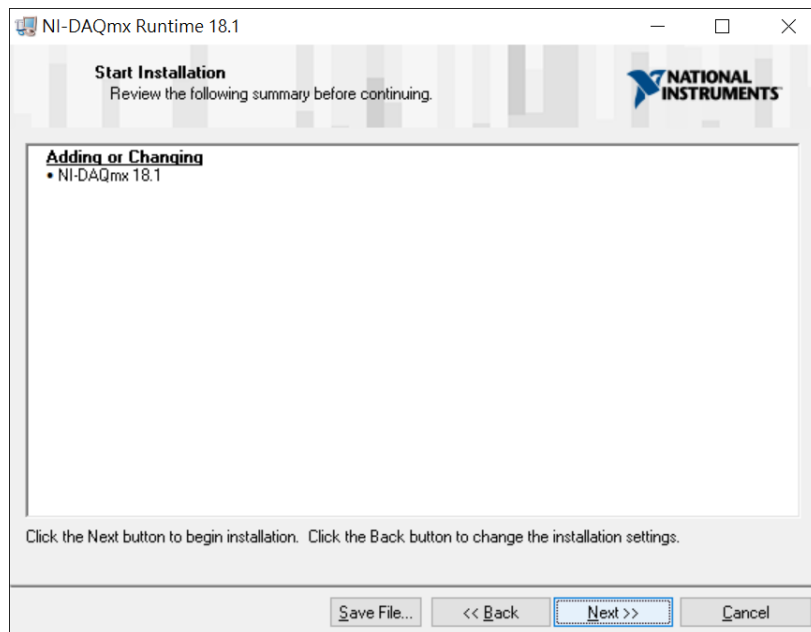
NI-DAQmx Runtime 18.1

Start Installation
Review the following summary before continuing.

NATIONAL INSTRUMENTS

Adding or Changing
• NI-DAQmx 18.1

Click the Next button to begin installation. Click the Back button to change the installation settings.

Save File... | << Back | Next >> | Cancel